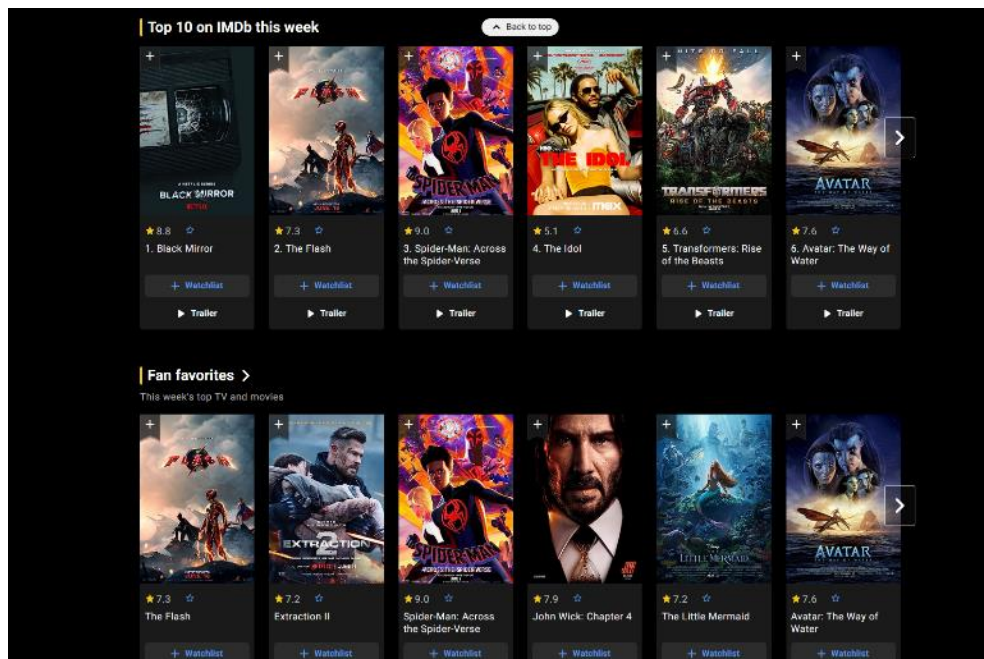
Top 10 on IMDb this week

Back to top

BLACK MIRROR
NETFLIX

★8.8 ☆
1. Black Mirror
+ Watchlist
▶ Trailer

★7.3 ☆
2. The Flash
+ Watchlist
▶ Trailer

★9.0 ☆
3. Spider-Man: Across the Spider-Verse
+ Watchlist
▶ Trailer

THE IDOL
max

★5.1 ☆
4. The Idol
+ Watchlist
▶ Trailer

TRANSFORMERS
RISE OF THE BEASTS

★6.6 ☆
5. Transformers: Rise of the Beasts
+ Watchlist
▶ Trailer

AVATAR

★7.6 ☆
6. Avatar: The Way of Water
+ Watchlist
▶ Trailer

Fan favorites >
This week's top TV and movies

★7.3 ☆
The Flash
+ Watchlist

EXTRACTION

★7.2 ☆
Extraction II
+ Watchlist

★9.0 ☆
Spider-Man: Across the Spider-Verse
+ Watchlist

★7.9 ☆
John Wick: Chapter 4
+ Watchlist

LITTLE MERMAID

★7.2 ☆
The Little Mermaid
+ Watchlist

AVATAR

★7.6 ☆
Avatar: The Way of Water
+ Watchlist